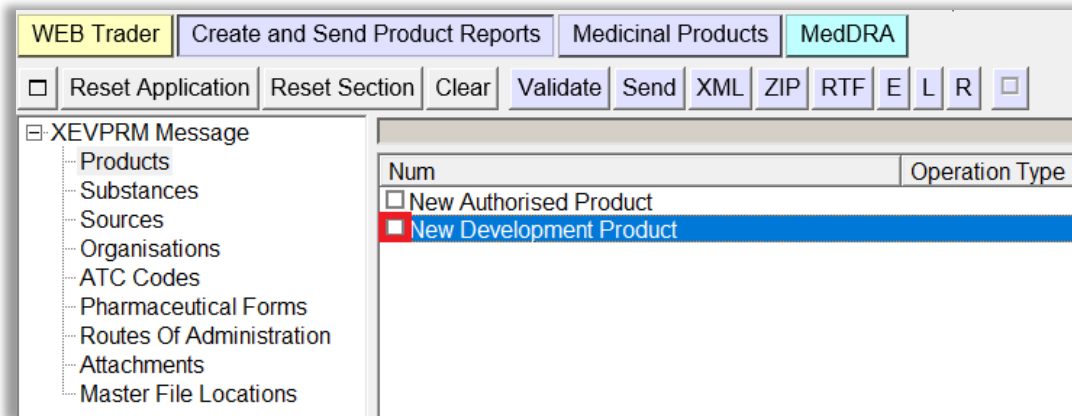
WEB Trader | Create and Send Product Reports | Medicinal Products | MedDRA

Reset Application | Reset Section | Clear | Validate | Send | XML | ZIP | RTF | E | L | R

XEVPRM Message
Products
Substances
Sources
Organisations
ATC Codes
Pharmaceutical Forms
Routes Of Administration
Attachments
Master File Locations

| Num | Operation Type |
|---|---|
| New Authorised Product | |
| New Development Product | |